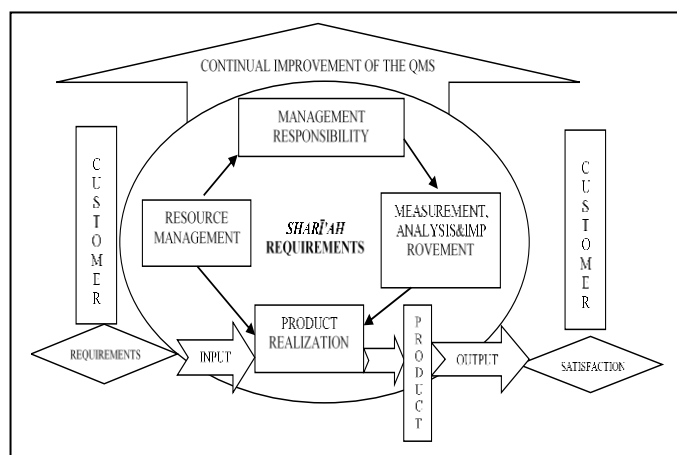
CONTINUAL IMPROVEMENT OF THE QMS

CUSTOMER

MANAGEMENT RESPONSIBILITY

RESOURCE MANAGEMENT

SHARĪ'AH REQUIREMENTS

MEASUREMENT, ANALYSIS&IMPROVEMENT

CUSTOMER

REQUIREMENTS

INPUT

PRODUCT REALIZATION

PRODUCT

OUTPUT

SATISFACTION